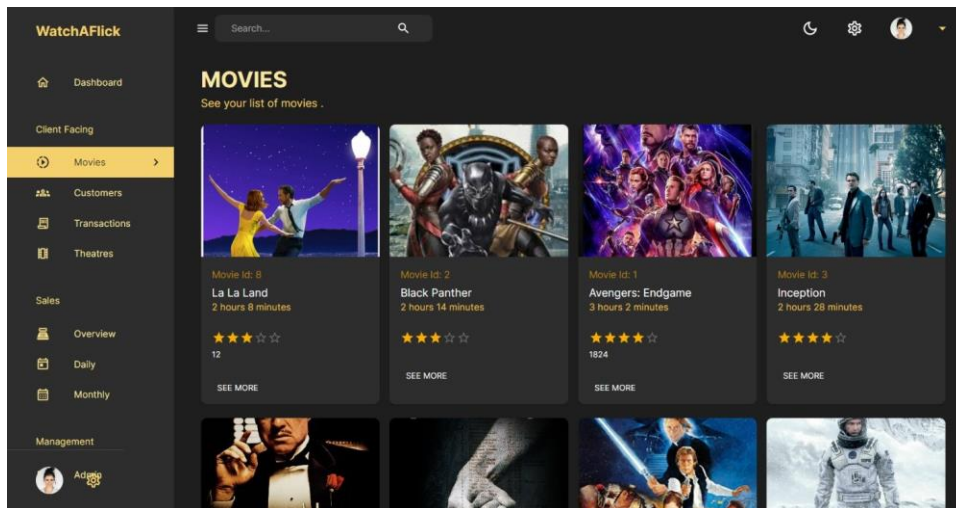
WatchAFlick

Dashboard

Client Facing

Movies

Customers

Transactions

Theatres

Sales

Overview

Daily

Monthly

Management

Admin

Search...

MOVIES

See your list of movies .

Movie Id: 8
La La Land
2 hours 8 minutes
★★★☆☆
12
SEE MORE

Movie Id: 2
Black Panther
2 hours 14 minutes
★★★☆☆
SEE MORE

Movie Id: 1
Avengers: Endgame
3 hours 2 minutes
★★★★☆
1824
SEE MORE

Movie Id: 3
Inception
2 hours 28 minutes
★★★★☆
SEE MORE